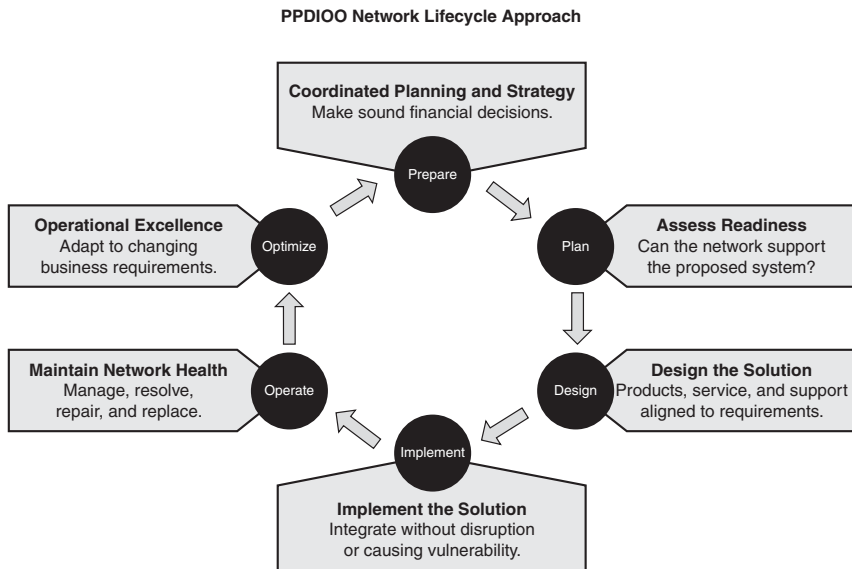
PPDIOO Network Lifecycle Approach

Coordinated Planning and Strategy
Make sound financial decisions.

Prepare

Operational Excellence
Adapt to changing business requirements.

Optimize

Plan

Assess Readiness
Can the network support the proposed system?

Maintain Network Health
Manage, resolve, repair, and replace.

Operate

Design

Design the Solution
Products, service, and support aligned to requirements.

Implement

Implement the Solution
Integrate without disruption or causing vulnerability.